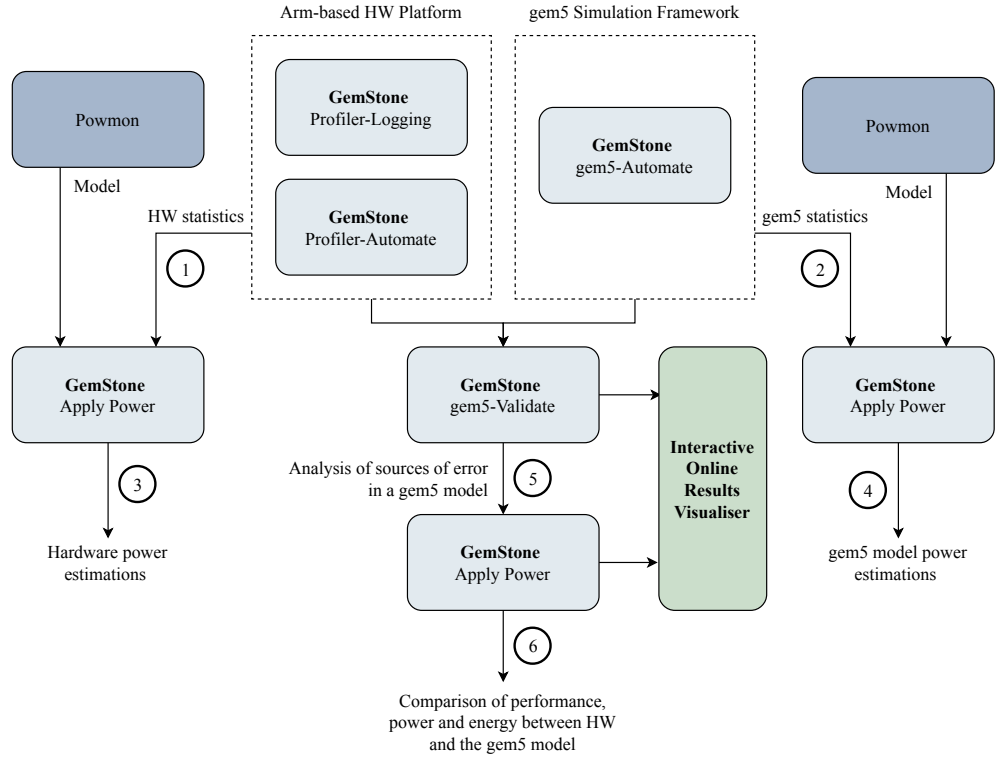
Arm-based HW Platform

gem5 Simulation Framework

Powmon

Model

HW statistics

1

GemStone
Profiler-Logging

GemStone
Profiler-Automate

GemStone
gem5-Automate

Powmon

Model

gem5 statistics

2

GemStone
Apply Power

3

Hardware power estimations

GemStone
gem5-Validate

Analysis of sources of error in a gem5 model

5

GemStone
Apply Power

6

Comparison of performance, power and energy between HW and the gem5 model

Interactive Online Results Visualiser

GemStone
Apply Power

4

gem5 model power estimations